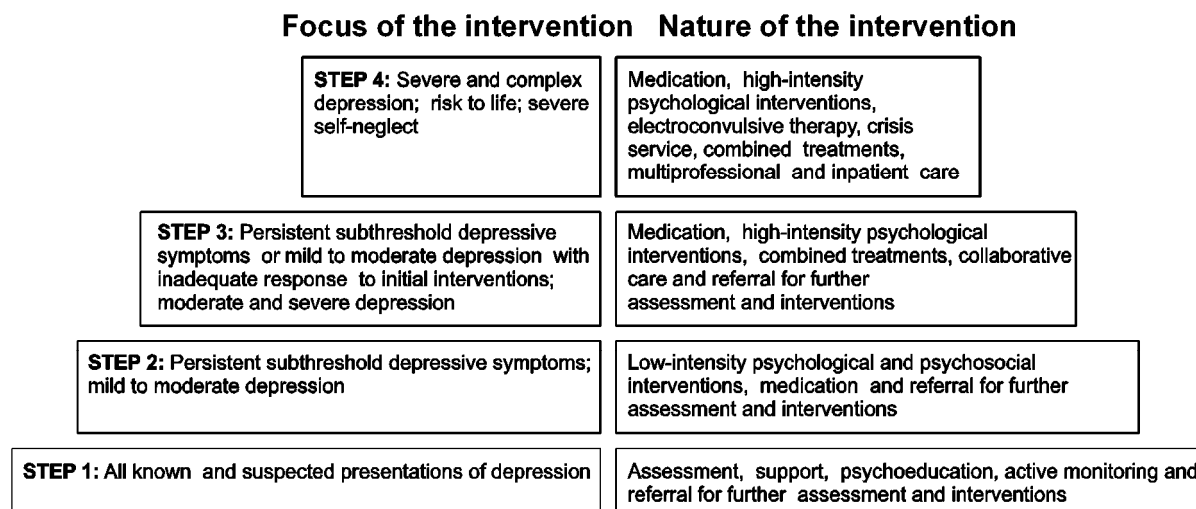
| Focus of the intervention | Nature of the intervention |
|---|---|
| **STEP 4:** Severe and complex depression; risk to life; severe self-neglect | Medication, high-intensity psychological interventions, electroconvulsive therapy, crisis service, combined treatments, multiprofessional and inpatient care |
| **STEP 3:** Persistent subthreshold depressive symptoms or mild to moderate depression with inadequate response to initial interventions; moderate and severe depression | Medication, high-intensity psychological interventions, combined treatments, collaborative care and referral for further assessment and interventions |
| **STEP 2:** Persistent subthreshold depressive symptoms; mild to moderate depression | Low-intensity psychological and psychosocial interventions, medication and referral for further assessment and interventions |
| **STEP 1:** All known and suspected presentations of depression | Assessment, support, psychoeducation, active monitoring and referral for further assessment and interventions |